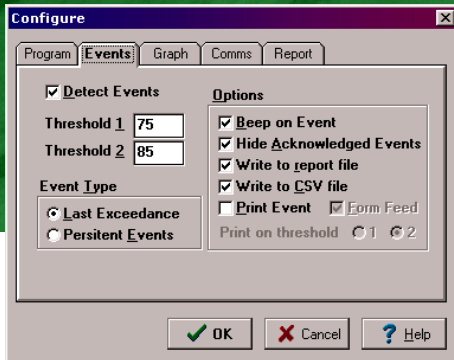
Configure

Program | Events | Graph | Comms | Report

Detect Events

Threshold 1 75

Threshold 2 85

Event Type

Last Exceedance

Persitent Events

Options

Beep on Event

Hide Acknowledged Events

Write to report file

Write to CSV file

Print Event

Form Feed

Print on threshold 1 2

OK

Cancel

Help